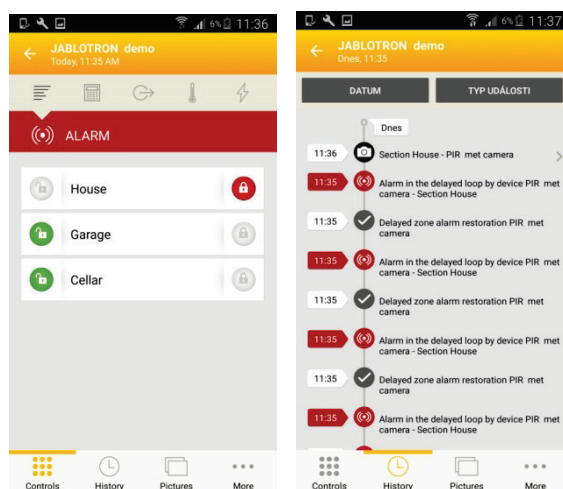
6% 11:36

JABLOTRON demo
Today, 11:35 AM

ALARM

House

Garage

Cellar

Controls History Pictures More

6% 11:37

JABLOTRON demo
Dnes, 11:35

DATUM TYP UDÁLOSTI

Dnes

11:36 Section House - PIR met camera

11:35 Alarm in the delayed loop by device PIR met camera - Section House

11:35 Delayed zone alarm restoration PIR met camera

11:35 Alarm in the delayed loop by device PIR met camera - Section House

11:35 Delayed zone alarm restoration PIR met camera

11:35 Alarm in the delayed loop by device PIR met camera - Section House

11:35 Delayed zone alarm restoration PIR met camera

11:35 Alarm in the delayed loop by device PIR met camera - Section House

Controls History Pictures More